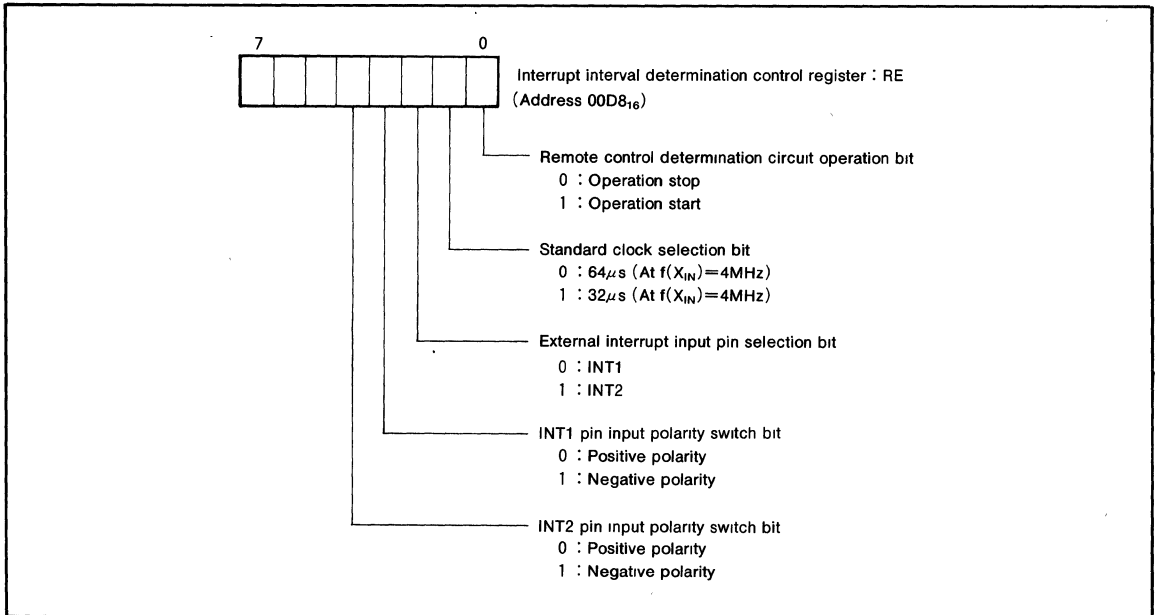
7

0

Interrupt interval determination control register : RE (Address $00D8_{16}$)

Remote control determination circuit operation bit
0 : Operation stop
1 : Operation start

Standard clock selection bit
0 : $64\mu s$ (At $f(X_{IN})=4MHz$)
1 : $32\mu s$ (At $f(X_{IN})=4MHz$)

External interrupt input pin selection bit
0 : INT1
1 : INT2

INT1 pin input polarity switch bit
0 : Positive polarity
1 : Negative polarity

INT2 pin input polarity switch bit
0 : Positive polarity
1 : Negative polarity